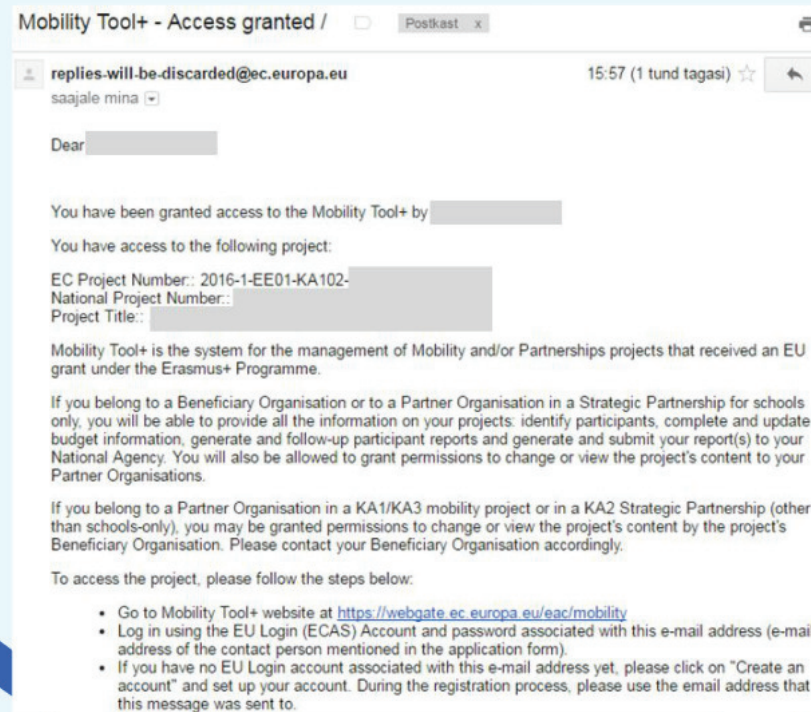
Mobility Tool+ - Access granted / Postkast x

replies-will-be-discarded@ec.europa.eu
saajale mina

15:57 (1 tund tagasi)

Dear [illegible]

You have been granted access to the Mobility Tool+ by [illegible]

You have access to the following project:

EC Project Number:: 2016-1-EE01-KA102-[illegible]
National Project Number:: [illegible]
Project Title:: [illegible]

Mobility Tool+ is the system for the management of Mobility and/or Partnerships projects that received an EU grant under the Erasmus+ Programme.

If you belong to a Beneficiary Organisation or to a Partner Organisation in a Strategic Partnership for schools only, you will be able to provide all the information on your projects: identify participants, complete and update budget information, generate and follow-up participant reports and generate and submit your report(s) to your National Agency. You will also be allowed to grant permissions to change or view the project's content to your Partner Organisations.

If you belong to a Partner Organisation in a KA1/KA3 mobility project or in a KA2 Strategic Partnership (other than schools-only), you may be granted permissions to change or view the project's content by the project's Beneficiary Organisation. Please contact your Beneficiary Organisation accordingly.

To access the project, please follow the steps below:

- Go to Mobility Tool+ website at https://webgate.ec.europa.eu/eac/mobility
- Log in using the EU Login (ECAS) Account and password associated with this e-mail address (e-mai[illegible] address of the contact person mentioned in the application form).
- If you have no EU Login account associated with this e-mail address yet, please click on "Create an account" and set up your account. During the registration process, please use the email address that this message was sent to.